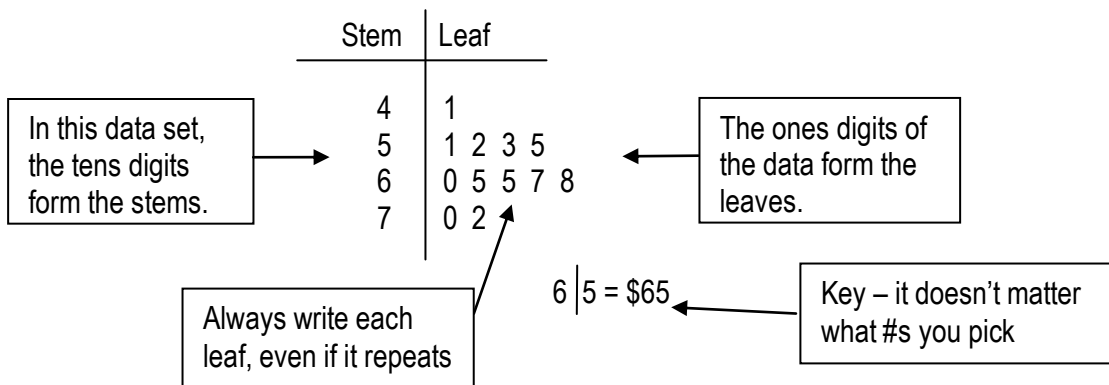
| Stem | Leaf |
|---|---|
| 4 | 1 |
| 5 | 1 2 3 5 |
| 6 | 0 5 5 7 8 |
| 7 | 0 2 |

In this data set, the tens digits form the stems.

The ones digits of the data form the leaves.

Always write each leaf, even if it repeats

6 | 5 = \$65

Key – it doesn't matter what #s you pick